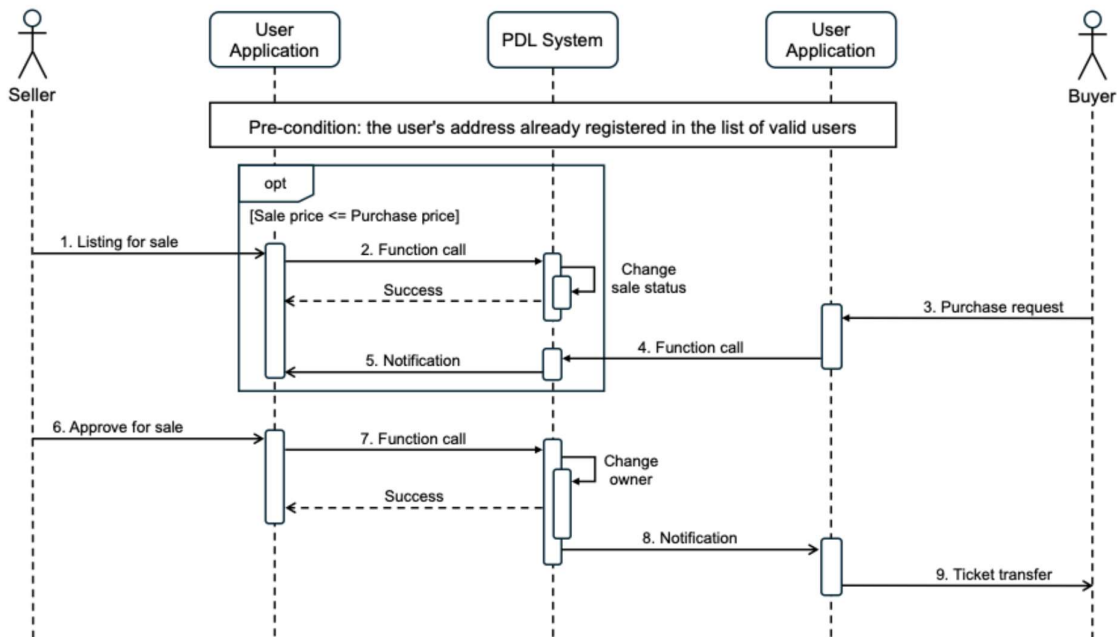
Seller

User Application

PDL System

User Application

Buyer

Pre-condition: the user's address already registered in the list of valid users

opt

[Sale price <= Purchase price]

1. Listing for sale

2. Function call

Change sale status

Success

3. Purchase request

4. Function call

5. Notification

6. Approve for sale

7. Function call

Change owner

Success

8. Notification

9. Ticket transfer